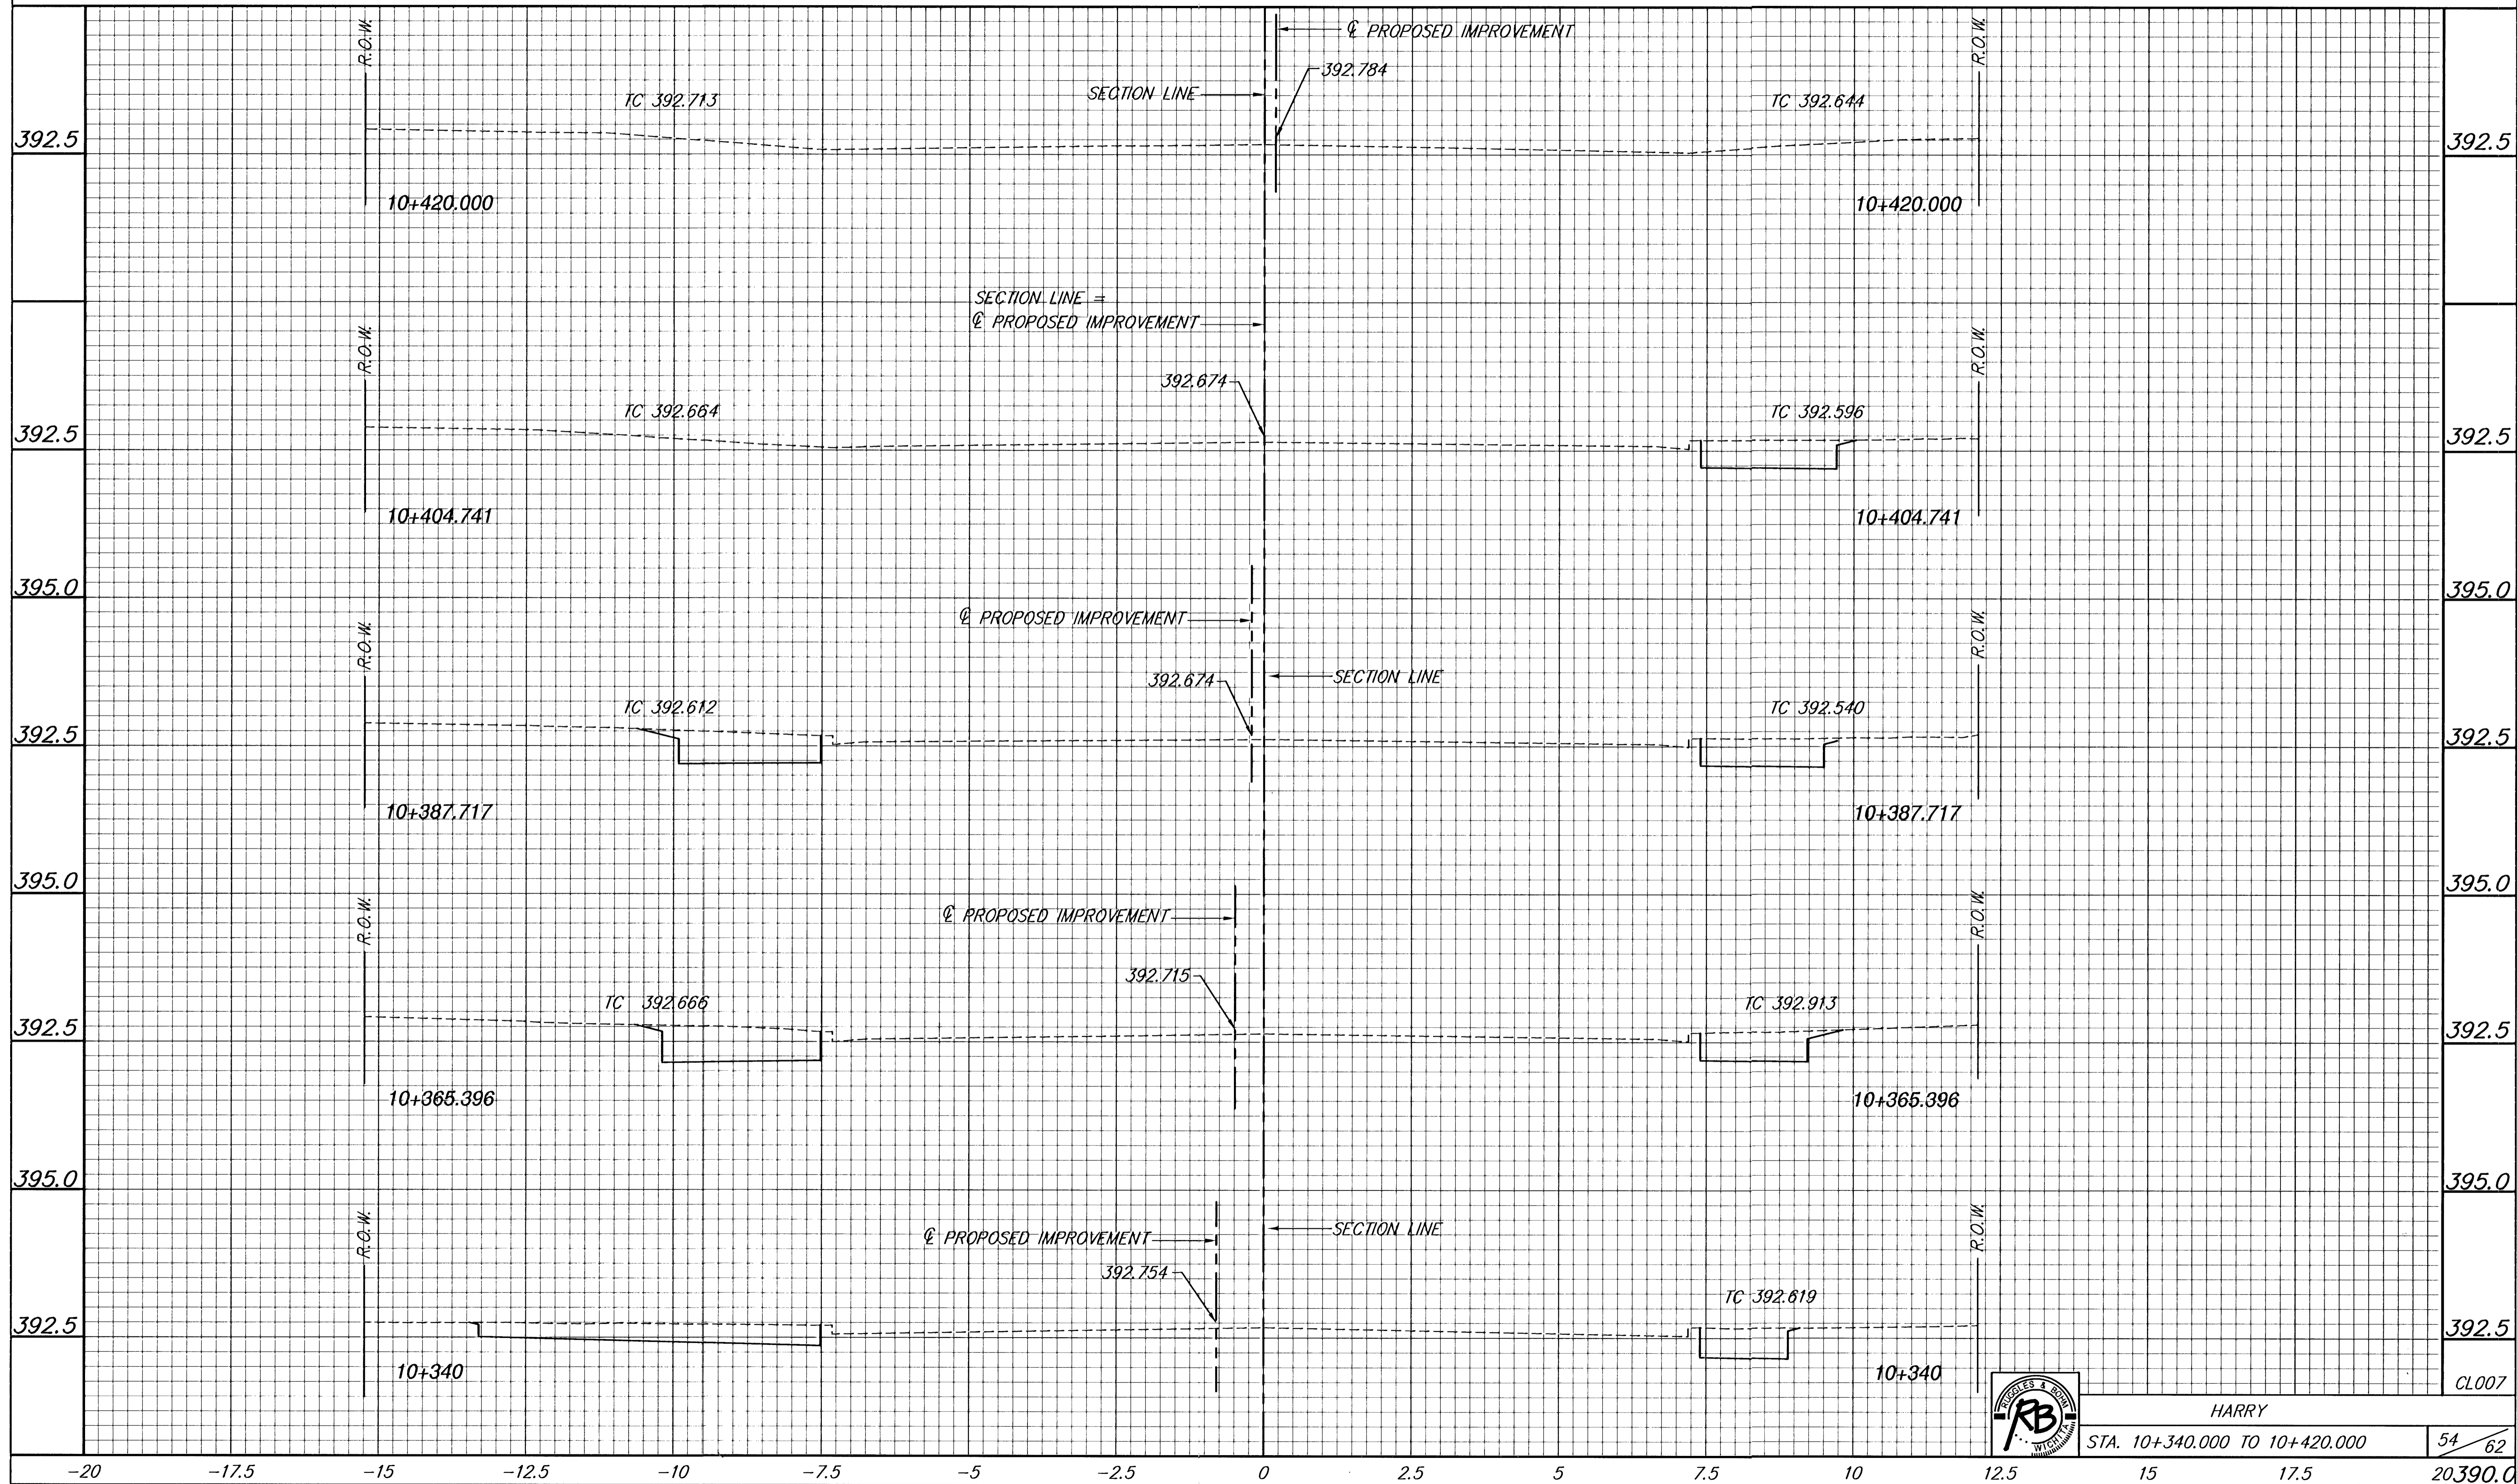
R.O.W.
℄ PROPOSED IMPROVEMENT
392.784
SECTION LINE
TC 392.713
TC 392.644
R.O.W.
392.5
392.5
10+420.000
10+420.000

SECTION LINE =
℄ PROPOSED IMPROVEMENT
R.O.W.
R.O.W.
392.674
TC 392.664
TC 392.596
392.5
392.5
10+404.741
10+404.741

395.0
395.0
℄ PROPOSED IMPROVEMENT
R.O.W.
R.O.W.
392.674
SECTION LINE
TC 392.612
TC 392.540
392.5
392.5
10+387.717
10+387.717

395.0
395.0
℄ PROPOSED IMPROVEMENT
R.O.W.
R.O.W.
392.715
TC 392.666
TC 392.913
392.5
392.5
10+365.396
10+365.396

395.0
395.0
R.O.W.
℄ PROPOSED IMPROVEMENT
SECTION LINE
R.O.W.
392.754
TC 392.619
392.5
392.5
10+340
10+340
CL007

RUGGLES & BOHM
RB
WICHITA
HARRY
STA. 10+340.000 TO 10+420.000
54/62

−20 −17.5 −15 −12.5 −10 −7.5 −5 −2.5 0 2.5 5 7.5 10 12.5 15 17.5 20
390.0